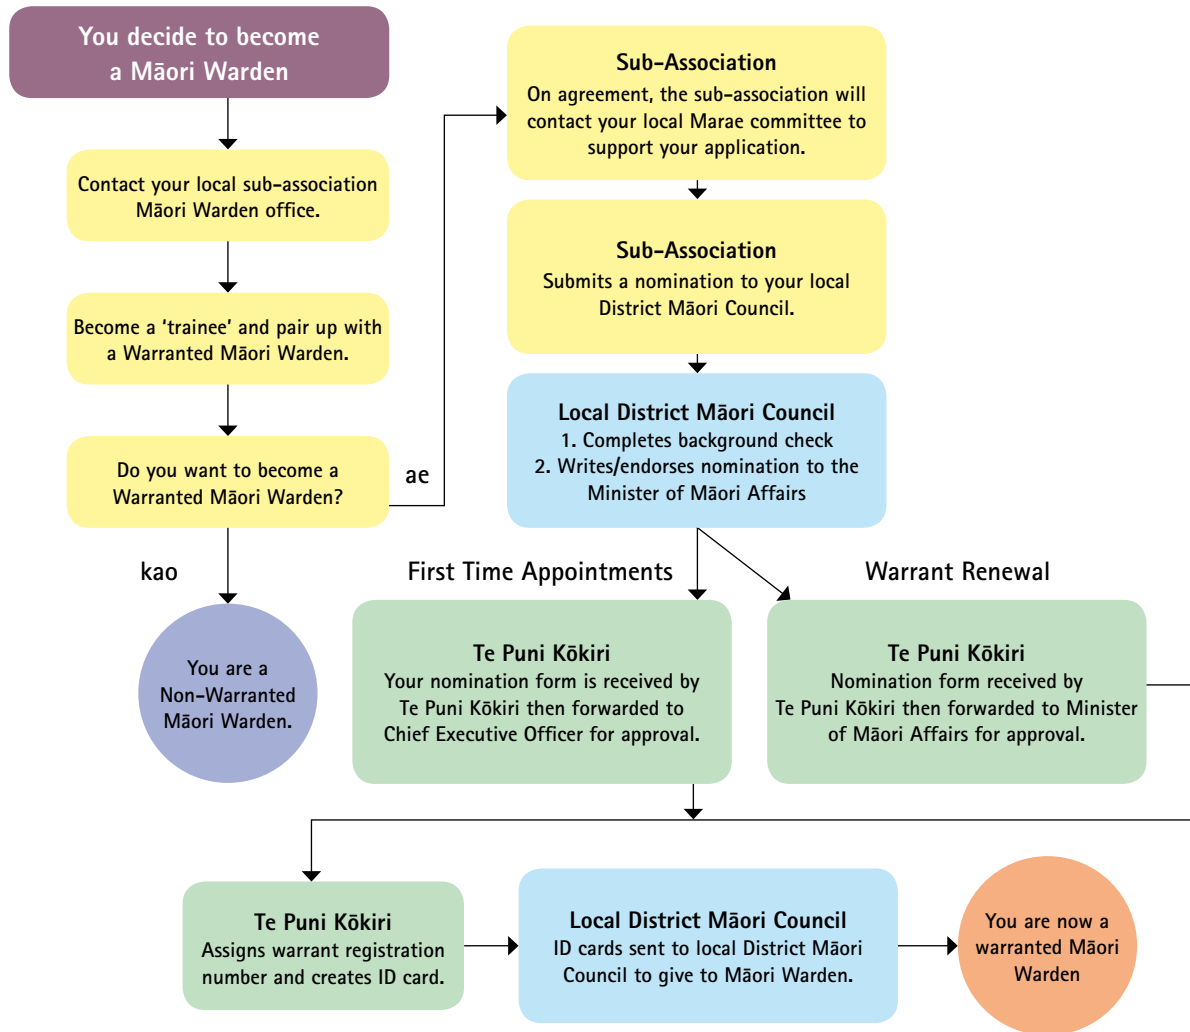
You decide to become a Māori Warden

Contact your local sub-association Māori Warden office.

Become a 'trainee' and pair up with a Warranted Māori Warden.

Do you want to become a Warranted Māori Warden?

ae

kao

You are a Non-Warranted Māori Warden.

Sub-Association
On agreement, the sub-association will contact your local Marae committee to support your application.

Sub-Association
Submits a nomination to your local District Māori Council.

Local District Māori Council
1. Completes background check
2. Writes/endorses nomination to the Minister of Māori Affairs

First Time Appointments

Warrant Renewal

Te Puni Kōkiri
Your nomination form is received by Te Puni Kōkiri then forwarded to Chief Executive Officer for approval.

Te Puni Kōkiri
Nomination form received by Te Puni Kōkiri then forwarded to Minister of Māori Affairs for approval.

Te Puni Kōkiri
Assigns warrant registration number and creates ID card.

Local District Māori Council
ID cards sent to local District Māori Council to give to Māori Warden.

You are now a warranted Māori Warden